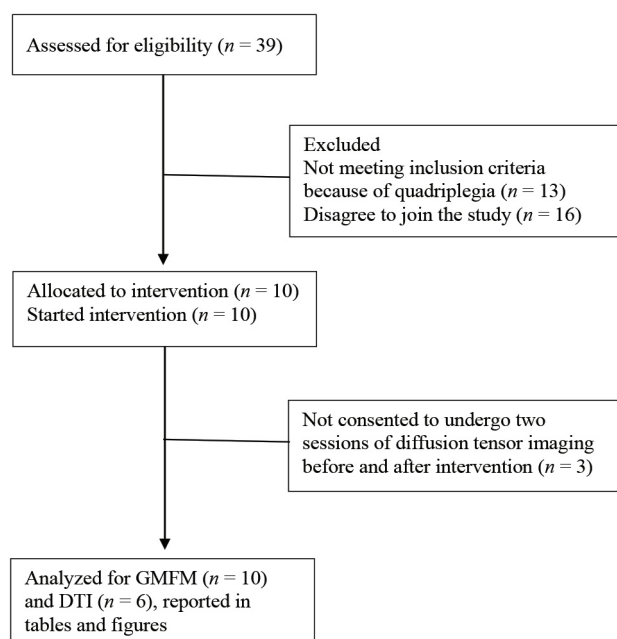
Assessed for eligibility ($n$ = 39)

Excluded
Not meeting inclusion criteria because of quadriplegia ($n$ = 13)
Disagree to join the study ($n$ = 16)

Allocated to intervention ($n$ = 10)
Started intervention ($n$ = 10)

Not consented to undergo two sessions of diffusion tensor imaging before and after intervention ($n$ = 3)

Analyzed for GMFM ($n$ = 10) and DTI ($n$ = 6), reported in tables and figures